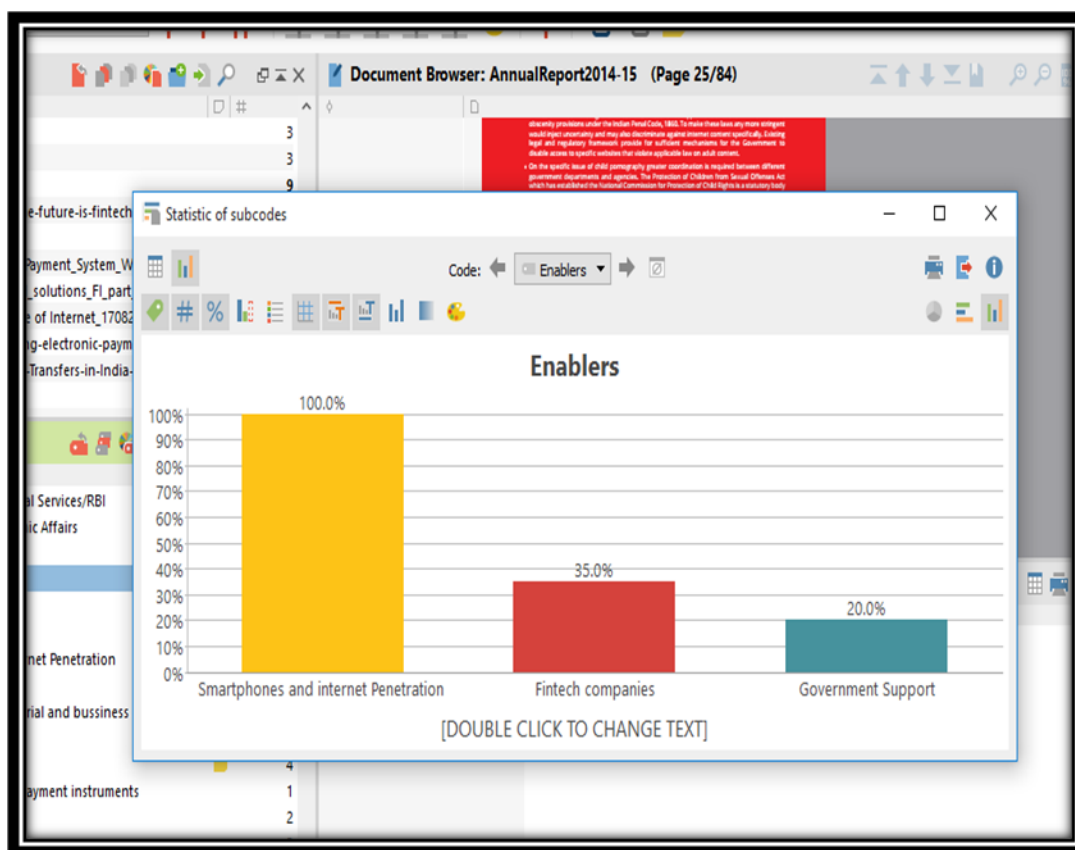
Document Browser: AnnualReport2014-15 (Page 25/84)

#

3
3
9
e-future-is-fintech
Payment_System_W
_solutions_FI_part
e of Internet_17082
ng-electronic-paym
Transfers-in-India-

al Services/RBI
ic Affairs

net Penetration

rial and bussiness

4
ayment instruments 1
2

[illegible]

Statistic of subcodes

Code: Enablers

Enablers

| | |
|---|---|
| Smartphones and internet Penetration | 100.0% |
| Fintech companies | 35.0% |
| Government Support | 20.0% |

100%
90%
80%
70%
60%
50%
40%
30%
20%
10%
0%

[DOUBLE CLICK TO CHANGE TEXT]